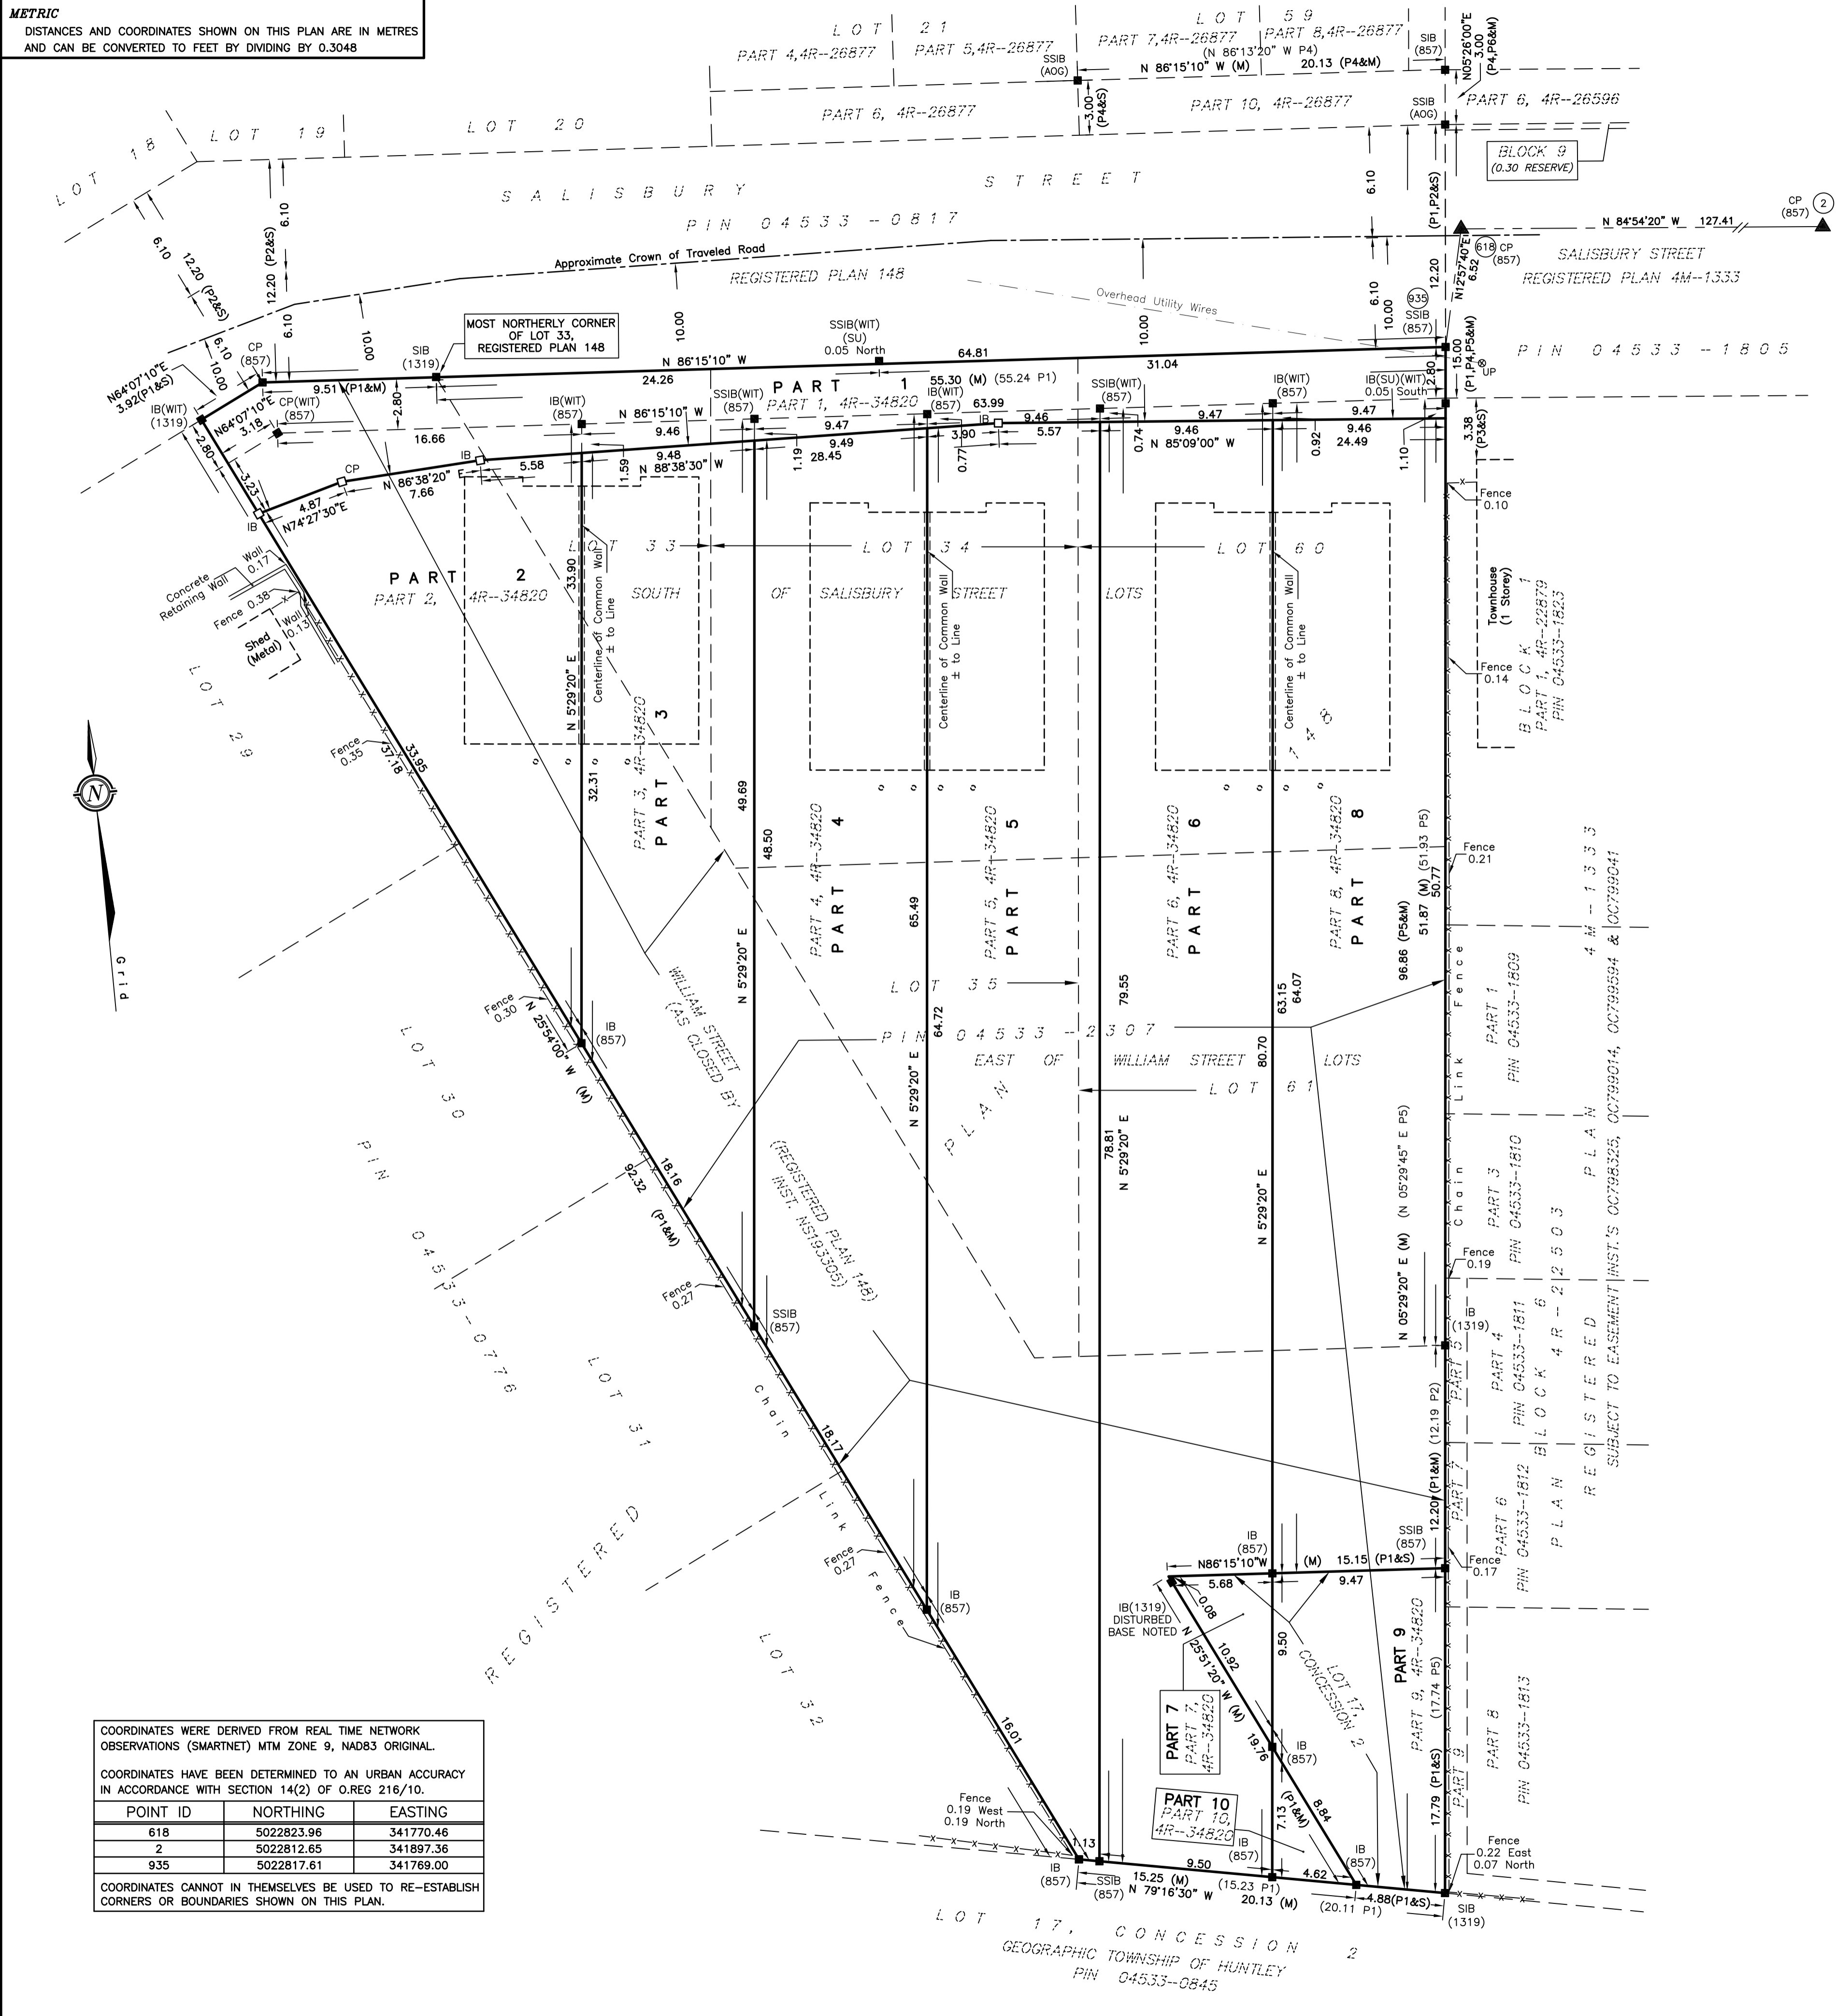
METRIC
DISTANCES AND COORDINATES SHOWN ON THIS PLAN ARE IN METRES AND CAN BE CONVERTED TO FEET BY DIVIDING BY 0.3048

LOT 21
PART 4,4R--26877
PART 5,4R--26877
LOT 59
PART 7,4R--26877
PART 8,4R--26877
(N 86°13'20" W P4)
SSIB (AOG)
N 86°15'10" W (M)
20.13 (P4&M)
SIB (857)
N05°26'00"E 3.00 (P4,P6&M)
PART 6, 4R--26877
PART 10, 4R--26877
SSIB (AOG)
PART 6, 4R--26596
3.00 (P4&S)
LOT 18
LOT 19
LOT 20
BLOCK 9 (0.30 RESERVE)
SALISBURY STREET
PIN 04533--0817
6.10
(P1,P2&S)
N 84°54'20" W 127.41
CP (857) 2
6.10
12.20 (P2&S)
12.20 (P2&S)
6.10
Approximate Crown of Traveled Road
REGISTERED PLAN 148
618 CP (857)
N12°57'40"E 6.52
SALISBURY STREET
REGISTERED PLAN 4M--1333
Overhead Utility Wires
6.10
10.00
935
12.20
SSIB (857)
PIN 04533--1805
6.10
10.00
10.00
10.00
10.00
MOST NORTHERLY CORNER OF LOT 33, REGISTERED PLAN 148
SSIB(WIT) (SU) 0.05 North
64.81
31.04
15.00 (P1,P4,P5&M)
UP
CP (857)
SIB (1319)
N 86°15'10" W
N64°07'10"E 3.92(P1&S)
9.51 (P1&M)
24.26
PART 1
55.30 (M) (55.24 P1)
2.80
IB(WIT) (1319)
N64°07'10"E 3.18
CP(WIT) (857)
2.80
PART 1, 4R--34820
SSIB(WIT) (857)
IB(WIT) (857)
N 86°15'10" W
SSIB(WIT) (857)
63.99
IB
IB(WIT) (857)
IB(SU)(WIT) 0.05 South
9.46
9.47
9.46
9.47
9.47
3.38 (P3&S)
16.66
9.46
9.49
3.90
5.57
0.74
N 85°09'00" W
0.92
9.46
24.49
1.10
2.80
CP
IB
9.48
5.58
N 88°38'30" W
1.59
1.19
28.45
0.77
N 86°38'20" E 7.66
4.87
N74°27'30"E
3.23
IB
Fence 0.10
LOT 33
LOT 34
LOT 60
Wall 0.17
Concrete Retaining Wall
Fence 0.38
Wall 0.13
Shed (Metal)
PART 2
PART 2, 4R--34820
33.90
Centerline of Common Wall ± to Line
SOUTH
OF SALISBURY STREET
Centerline of Common Wall ± to Line
LOTS
Centerline of Common Wall ± to Line
Townhouse (1 Storey)
BLOCK 1
PART 1, 4R--22879
PIN 04533--1823
Fence 0.14
LOT 29
N 5°29'20" E
PART 3, 4R--34820
PART 3
148
N
Grid
Fence 0.35
37.18
33.95
32.31
49.69
48.50
PART 4, 4R--34820
PART 4
65.49
PART 5, 4R--34820
PART 5
PART 6, 4R--34820
PART 6
PART 8, 4R--34820
PART 8
96.86 (P5&M)
51.87 (M)
(51.93 P5)
50.77
Fence 0.21
4M--1333
LOT 35
79.55
63.15
64.07
N 5°29'20" E
Fence 0.30
N 25°54'00" W (M)
IB (857)
WILLIAM STREET (AS CLOSED BY
PIN 04533--2307
64.72
EAST OF WILLIAM STREET LOTS
80.70
LOT 61
PART 1
PIN 04533--1809
OC799594 & OC799041
LOT 30
PLAN
(REGISTERED PLAN 148) INST. NS193305)
N 5°29'20" E
78.81
N 5°29'20" E
N 5°29'20" E
N 05°29'20" E (M)
(N 05°29'45" E P5)
Chain Link Fence
PART 3
PIN 04533--1810
INST.'S OC798325, OC799014,
PIN 04533--0776
92.32
18.16
(P1&M)
Fence 0.27
SSIB (857)
Fence 0.19
IB (1319)
PART 4
PIN 04533--1811
BLOCK 6
4R--22503
REGISTERED PLAN
SUBJECT TO EASEMENT
LOT 31
Chain Link Fence
18.17
PART 5
(12.19 P2)
12.20 (P1&M)
PART 7
PART 6
PIN 04533--1812
REGISTERED
Fence 0.27
IB (857)
N86°15'10"W
(M)
15.15 (P1&S)
SSIB (857)
Fence 0.17
5.68
9.47
IB(1319) DISTURBED BASE NOTED
0.08
N 25°51'20" W (M)
10.92
9.50
LOT 17, CONCESSION 2
PART 9
PART 9, 4R--34820
(17.74 P5)
LOT 32
IB (857)
PART 8
PIN 04533--1813
PART 7
PART 7, 4R--34820
19.76
COORDINATES WERE DERIVED FROM REAL TIME NETWORK OBSERVATIONS (SMARTNET) MTM ZONE 9, NAD83 ORIGINAL.

COORDINATES HAVE BEEN DETERMINED TO AN URBAN ACCURACY IN ACCORDANCE WITH SECTION 14(2) OF O.REG 216/10.

| POINT ID | NORTHING | EASTING |
|---|---|---|
| 618 | 5022823.96 | 341770.46 |
| 2 | 5022812.65 | 341897.36 |
| 935 | 5022817.61 | 341769.00 |

COORDINATES CANNOT IN THEMSELVES BE USED TO RE-ESTABLISH CORNERS OR BOUNDARIES SHOWN ON THIS PLAN.

16.01
Fence 0.19 West 0.19 North
1.13
PART 10
PART 10, 4R--34820
IB (857)
7.13
(P1&M)
8.84
IB (857)
17.79 (P1&S)
PART 9
Fence 0.22 East 0.07 North
IB (857)
SSIB (857)
15.25 (M)
N 79°16'30" W
9.50
(15.23 P1)
20.13 (M)
4.62
(20.11 P1)
4.88(P1&S)
SIB (1319)
LOT 17, CONCESSION 2
GEOGRAPHIC TOWNSHIP OF HUNTLEY
PIN 04533--0845